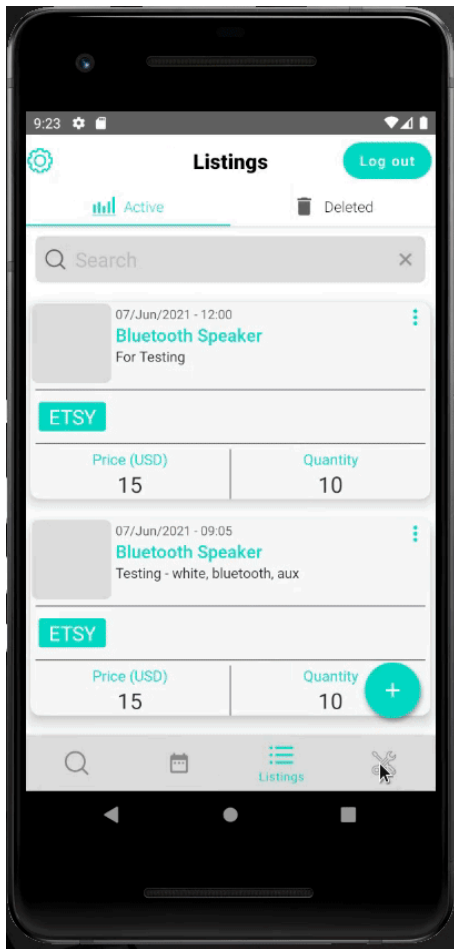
9:23

Listings

Log out

Active

Deleted

Search

07/Jun/2021 - 12:00

Bluetooth Speaker

For Testing

ETSY

| Price (USD) | Quantity |
|---|---|
| 15 | 10 |

07/Jun/2021 - 09:05

Bluetooth Speaker

Testing - white, bluetooth, aux

ETSY

| Price (USD) | Quantity |
|---|---|
| 15 | 10 |

+

Listings